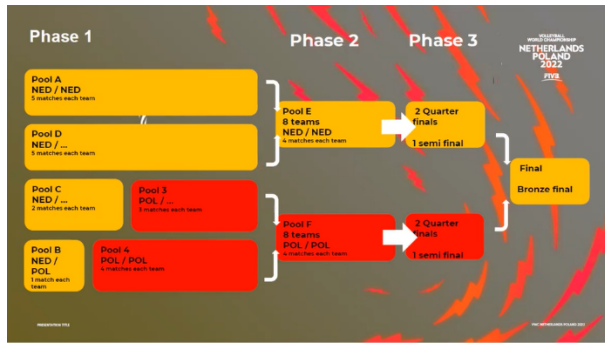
Phase 1

Phase 2

Phase 3

VOLLEYBALL WORLD CHAMPIONSHIP NETHERLANDS POLAND 2022 FIVB

Pool A
NED / NED
5 matches each team

Pool D
NED / ...
5 matches each team

Pool C
NED / ...
2 matches each team

Pool 3
POL / ...
3 matches each team

Pool B
NED / POL
1 match each team

Pool 4
POL / POL
4 matches each team

Pool E
8 teams
NED / NED
4 matches each team

Pool F
8 teams
POL / POL
4 matches each team

2 Quarter finals
1 semi final

2 Quarter finals
1 semi final

Final

Bronze final

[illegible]

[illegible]